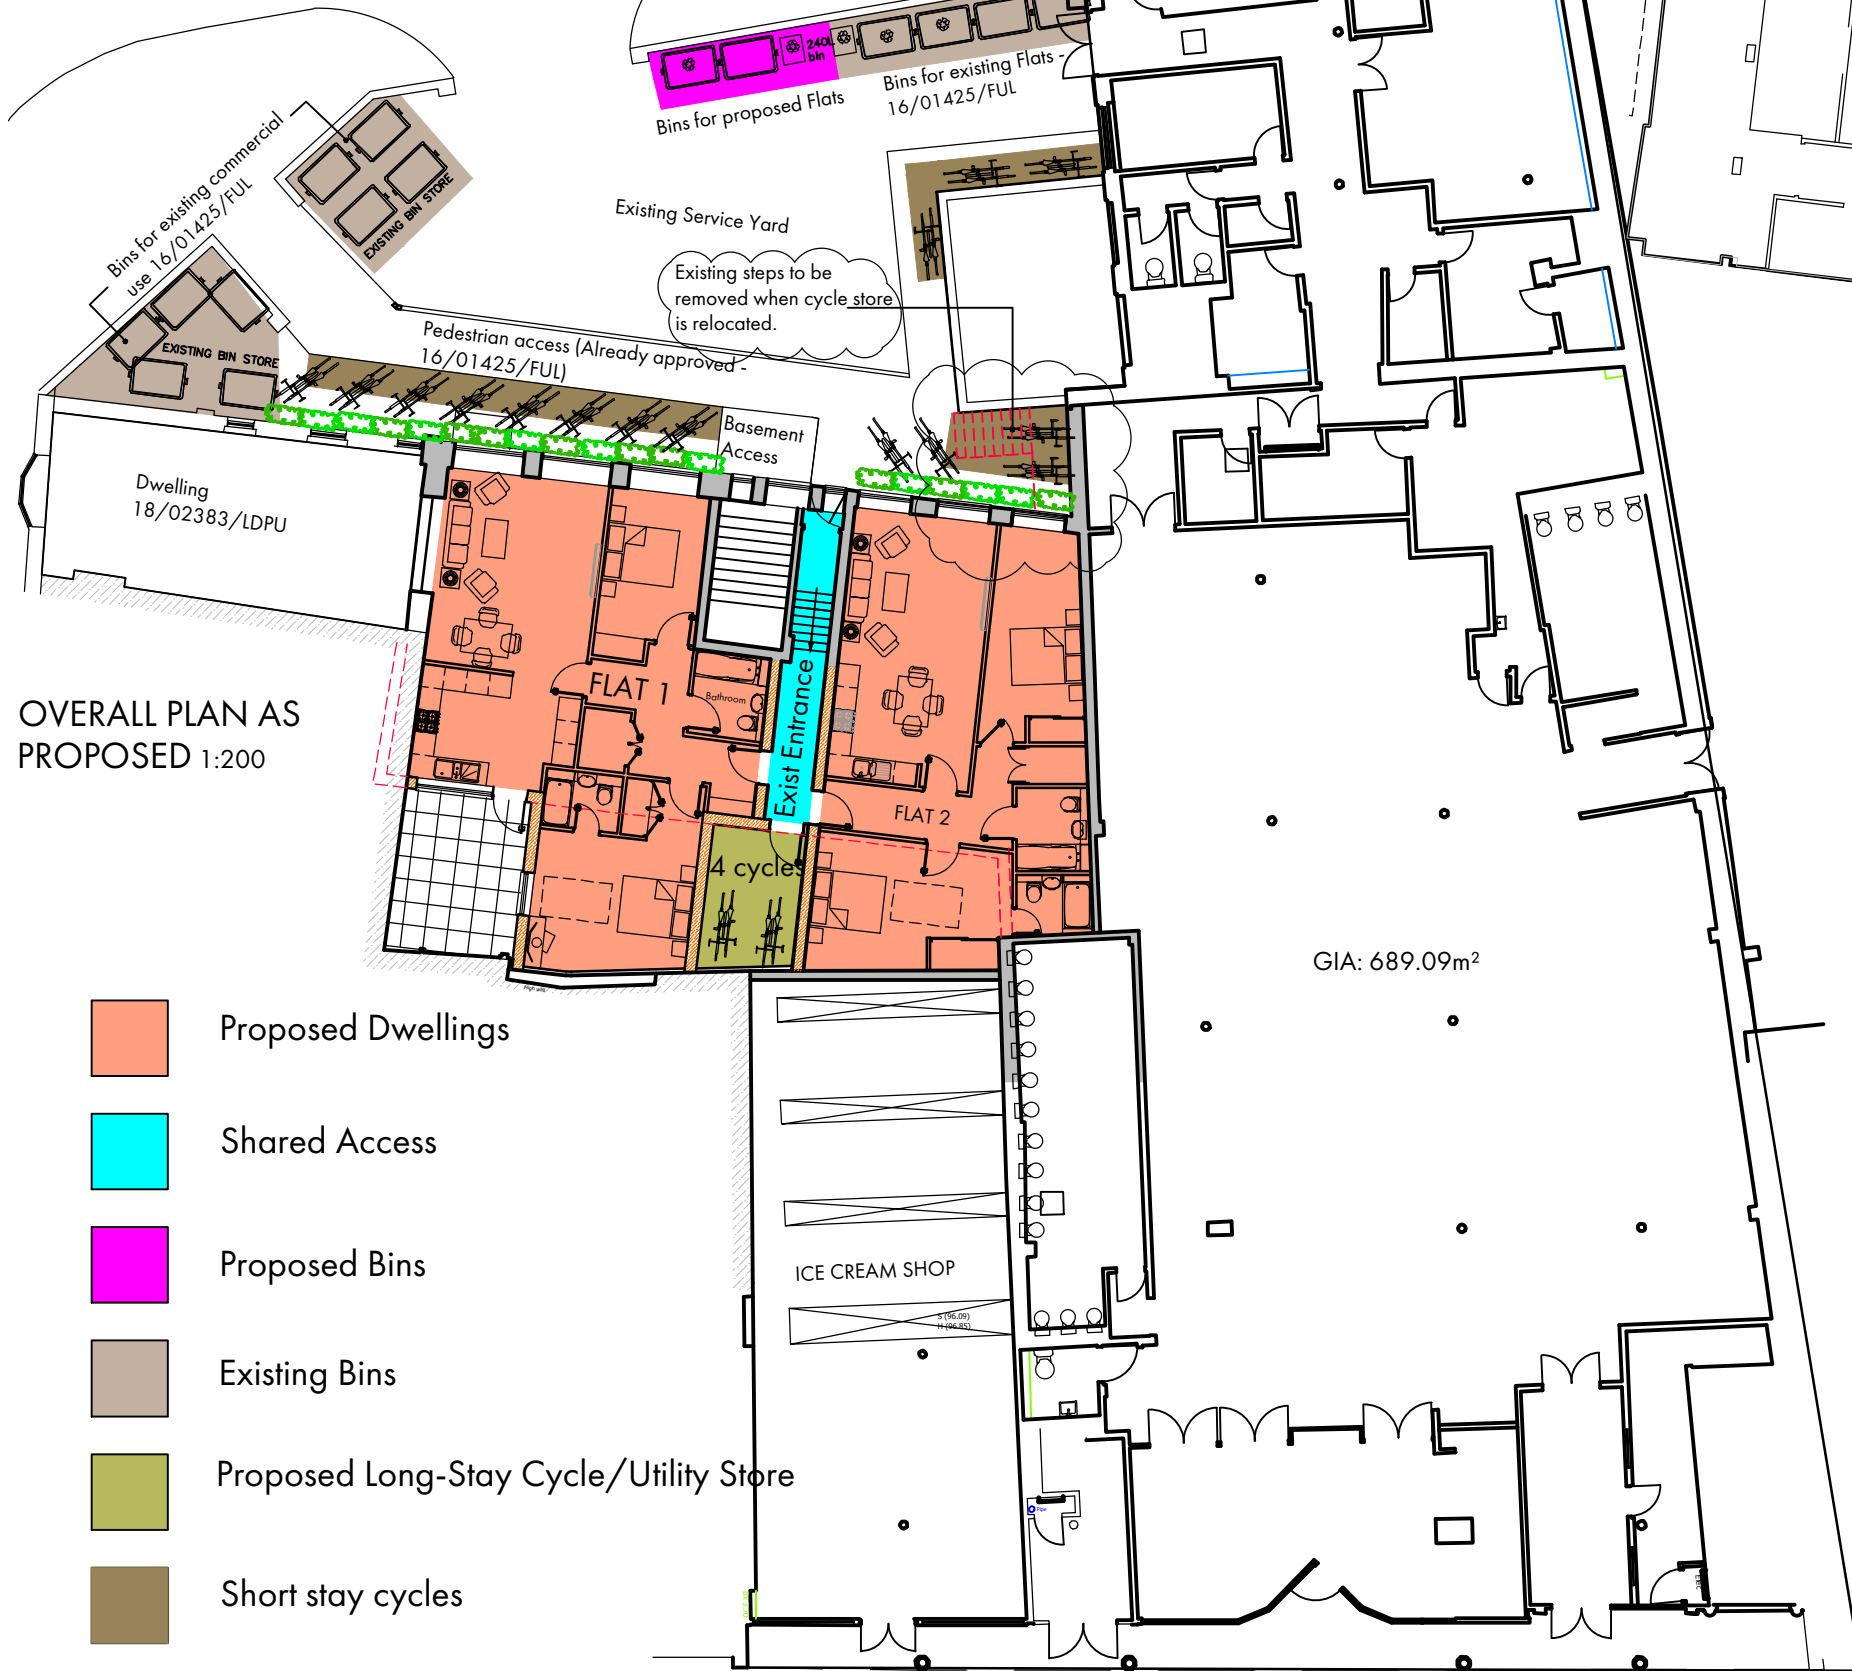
240L bin

Bins for proposed Flats

Bins for existing Flats - 16/01425/FUL

Bins for existing commercial use 16/01425/FUL

EXISTING BIN STORE

EXISTING BIN STORE

Existing Service Yard

Existing steps to be removed when cycle store is relocated.

Pedestrian access (Already approved - 16/01425/FUL)

Basement Access

Dwelling 18/02383/LDPU

FLAT 1

Bathroom

Exist Entrance

FLAT 2

4 cycles

OVERALL PLAN AS PROPOSED 1:200

GIA: 689.09m²

ICE CREAM SHOP

Proposed Dwellings

Shared Access

Proposed Bins

Existing Bins

Proposed Long-Stay Cycle/Utility Store

Short stay cycles